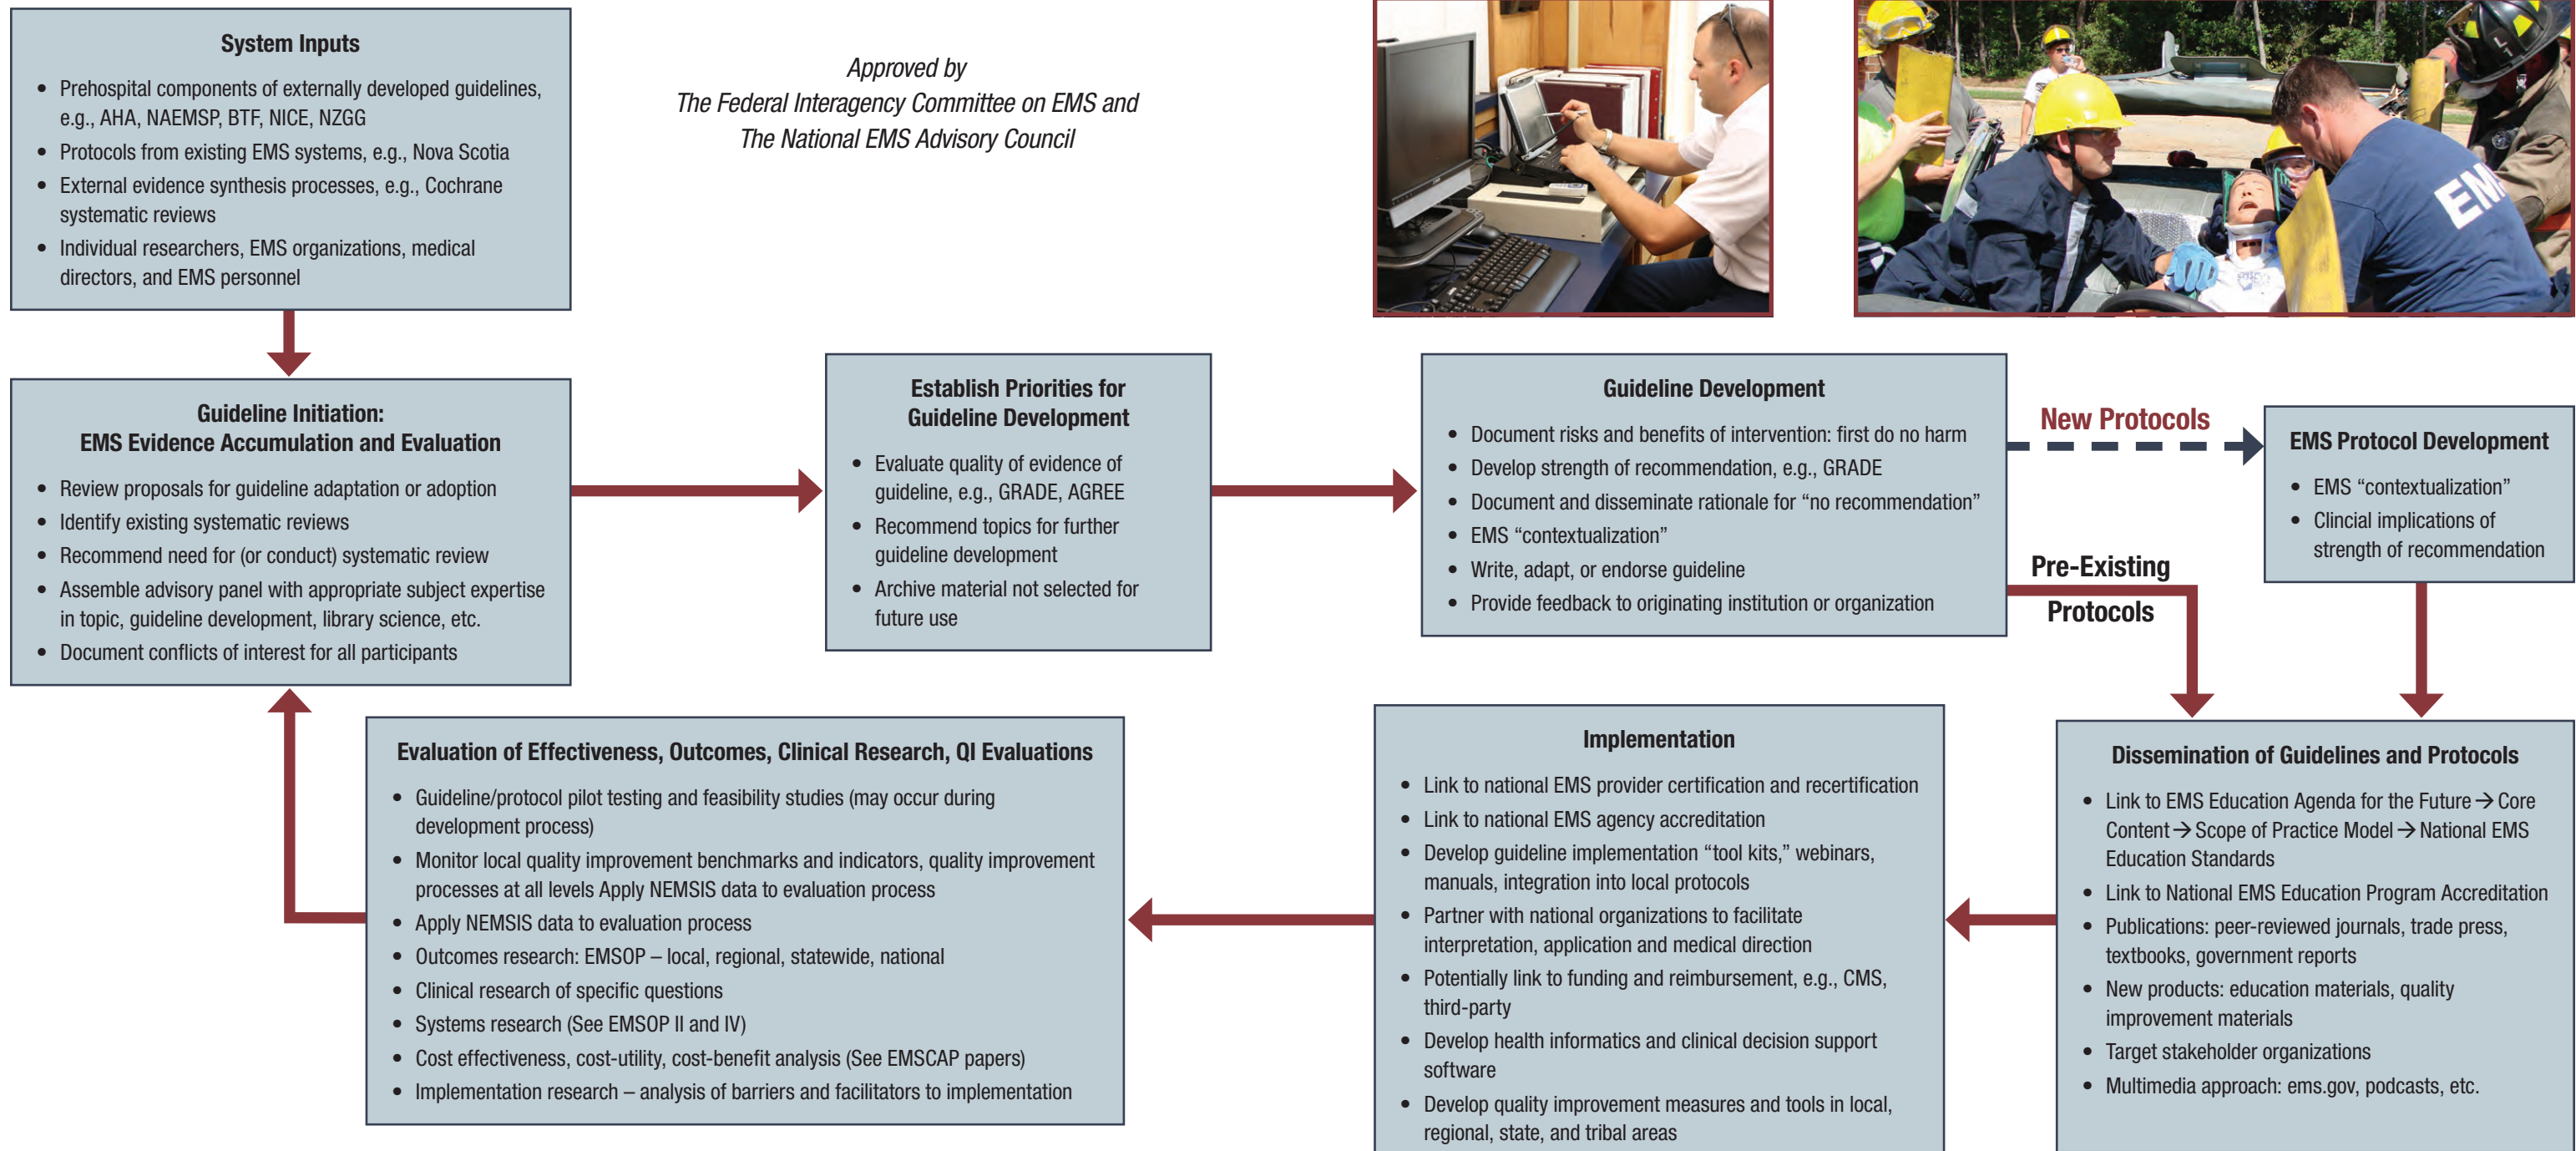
System Inputs

- Prehospital components of externally developed guidelines, e.g., AHA, NAEMSP, BTF, NICE, NZGG
- Protocols from existing EMS systems, e.g., Nova Scotia
- External evidence synthesis processes, e.g., Cochrane systematic reviews
- Individual researchers, EMS organizations, medical directors, and EMS personnel

Approved by
The Federal Interagency Committee on EMS and
The National EMS Advisory Council

EMS

Guideline Initiation:
EMS Evidence Accumulation and Evaluation

- Review proposals for guideline adaptation or adoption
- Identify existing systematic reviews
- Recommend need for (or conduct) systematic review
- Assemble advisory panel with appropriate subject expertise in topic, guideline development, library science, etc.
- Document conflicts of interest for all participants

Establish Priorities for Guideline Development

- Evaluate quality of evidence of guideline, e.g., GRADE, AGREE
- Recommend topics for further guideline development
- Archive material not selected for future use

Guideline Development

- Document risks and benefits of intervention: first do no harm
- Develop strength of recommendation, e.g., GRADE
- Document and disseminate rationale for "no recommendation"
- EMS "contextualization"
- Write, adapt, or endorse guideline
- Provide feedback to originating institution or organization

New Protocols

EMS Protocol Development

- EMS "contextualization"
- Clincial implications of strength of recommendation

Pre-Existing Protocols

Evaluation of Effectiveness, Outcomes, Clinical Research, QI Evaluations

- Guideline/protocol pilot testing and feasibility studies (may occur during development process)
- Monitor local quality improvement benchmarks and indicators, quality improvement processes at all levels Apply NEMSIS data to evaluation process
- Apply NEMSIS data to evaluation process
- Outcomes research: EMSOP – local, regional, statewide, national
- Clinical research of specific questions
- Systems research (See EMSOP II and IV)
- Cost effectiveness, cost-utility, cost-benefit analysis (See EMSCAP papers)
- Implementation research – analysis of barriers and facilitators to implementation

Implementation

- Link to national EMS provider certification and recertification
- Link to national EMS agency accreditation
- Develop guideline implementation "tool kits," webinars, manuals, integration into local protocols
- Partner with national organizations to facilitate interpretation, application and medical direction
- Potentially link to funding and reimbursement, e.g., CMS, third-party
- Develop health informatics and clinical decision support software
- Develop quality improvement measures and tools in local, regional, state, and tribal areas

Dissemination of Guidelines and Protocols

- Link to EMS Education Agenda for the Future → Core Content → Scope of Practice Model → National EMS Education Standards
- Link to National EMS Education Program Accreditation
- Publications: peer-reviewed journals, trade press, textbooks, government reports
- New products: education materials, quality improvement materials
- Target stakeholder organizations
- Multimedia approach: ems.gov, podcasts, etc.